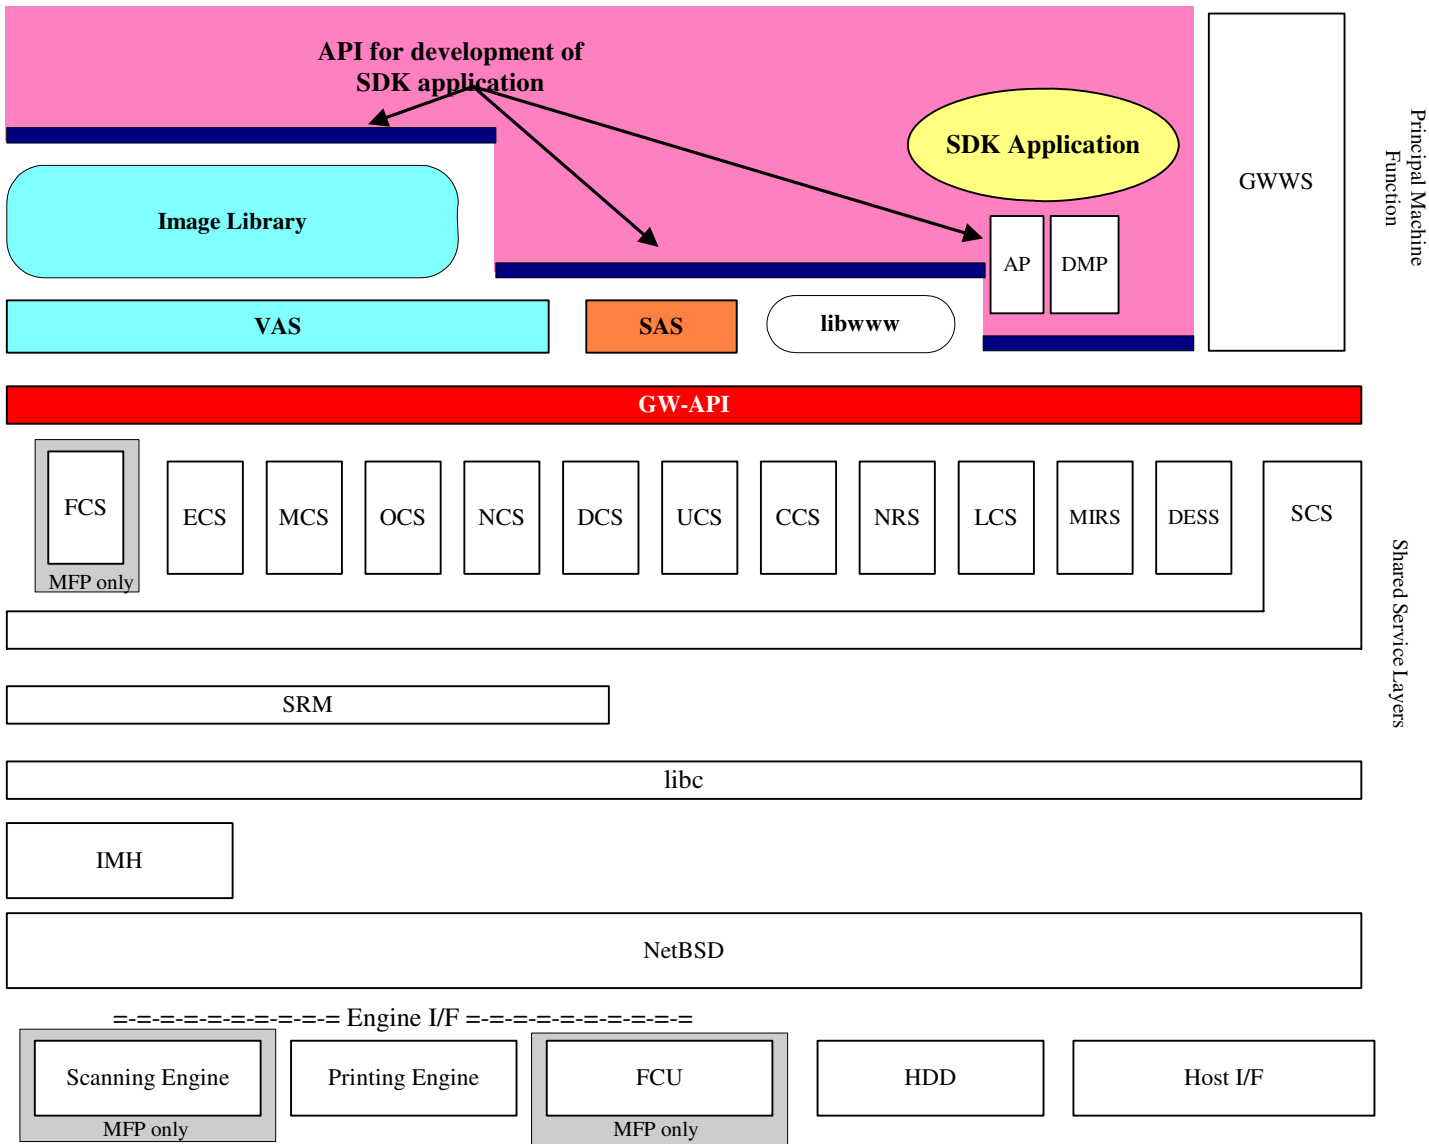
API for development of SDK application

SDK Application

GWWS

Principal Machine Function

Image Library

AP

DMP

VAS

SAS

libwww

GW-API

FCS

MFP only

ECS

MCS

OCS

NCS

DCS

UCS

CCS

NRS

LCS

MIRS

DESS

SCS

Shared Service Layers

SRM

libc

IMH

NetBSD

=-=-=-=-=-=-=-=-=-= Engine I/F =-=-=-=-=-=-=-=-=-=-=

Scanning Engine

MFP only

Printing Engine

FCU

MFP only

HDD

Host I/F